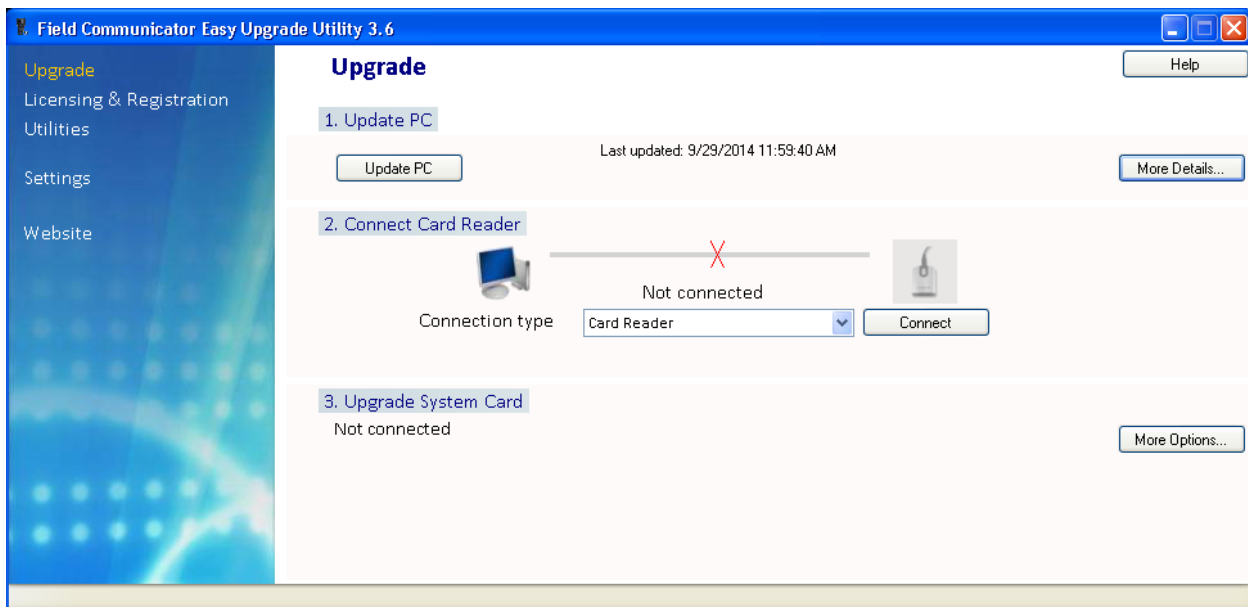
Field Communicator Easy Upgrade Utility 3.6

Upgrade
Licensing & Registration
Utilities

Settings

Website

Upgrade

Help

1. Update PC

Update PC

Last updated: 9/29/2014 11:59:40 AM

More Details...

2. Connect Card Reader

Not connected

Connection type

Card Reader

Connect

3. Upgrade System Card

Not connected

More Options...